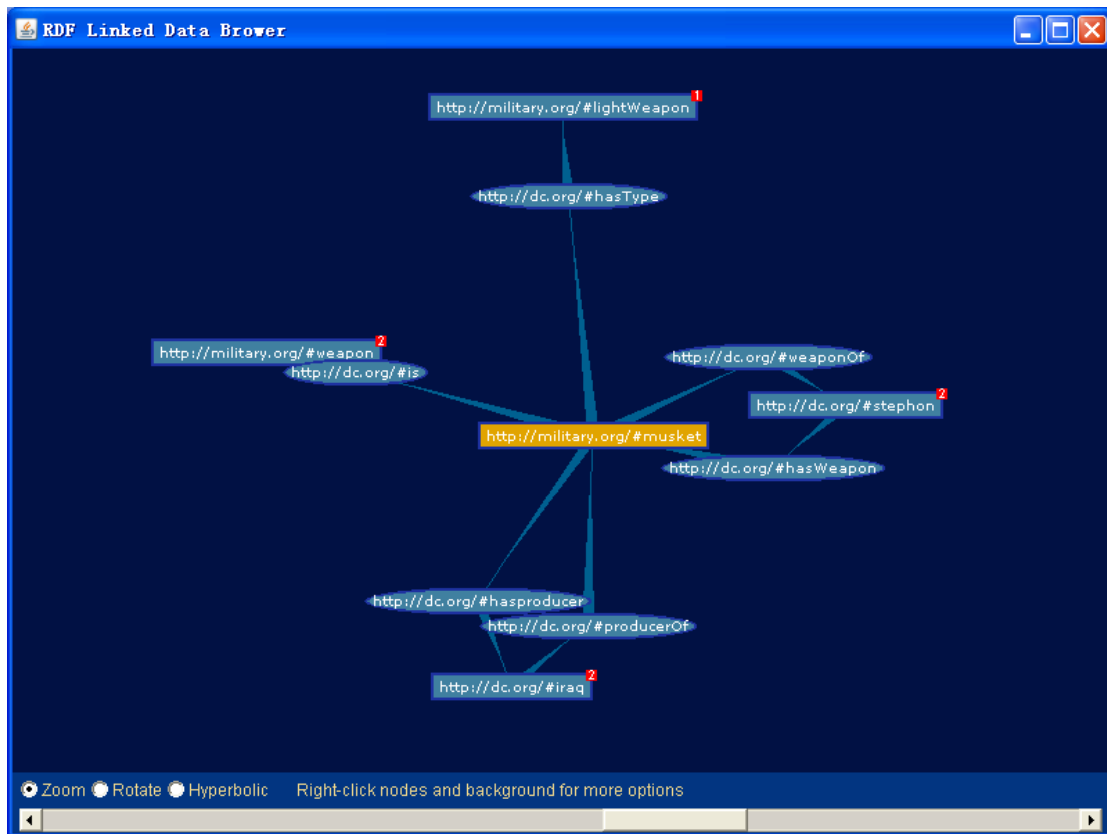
RDF Linked Data Brower

http://military.org/#lightWeapon 1

http://dc.org/#hasType

http://military.org/#weapon 2

http://dc.org/#is

http://dc.org/#weaponOf

http://dc.org/#stephon 2

http://military.org/#musket

http://dc.org/#hasWeapon

http://dc.org/#hasproducer

http://dc.org/#producerOf

http://dc.org/#iraq 2

Zoom Rotate Hyperbolic Right-click nodes and background for more options